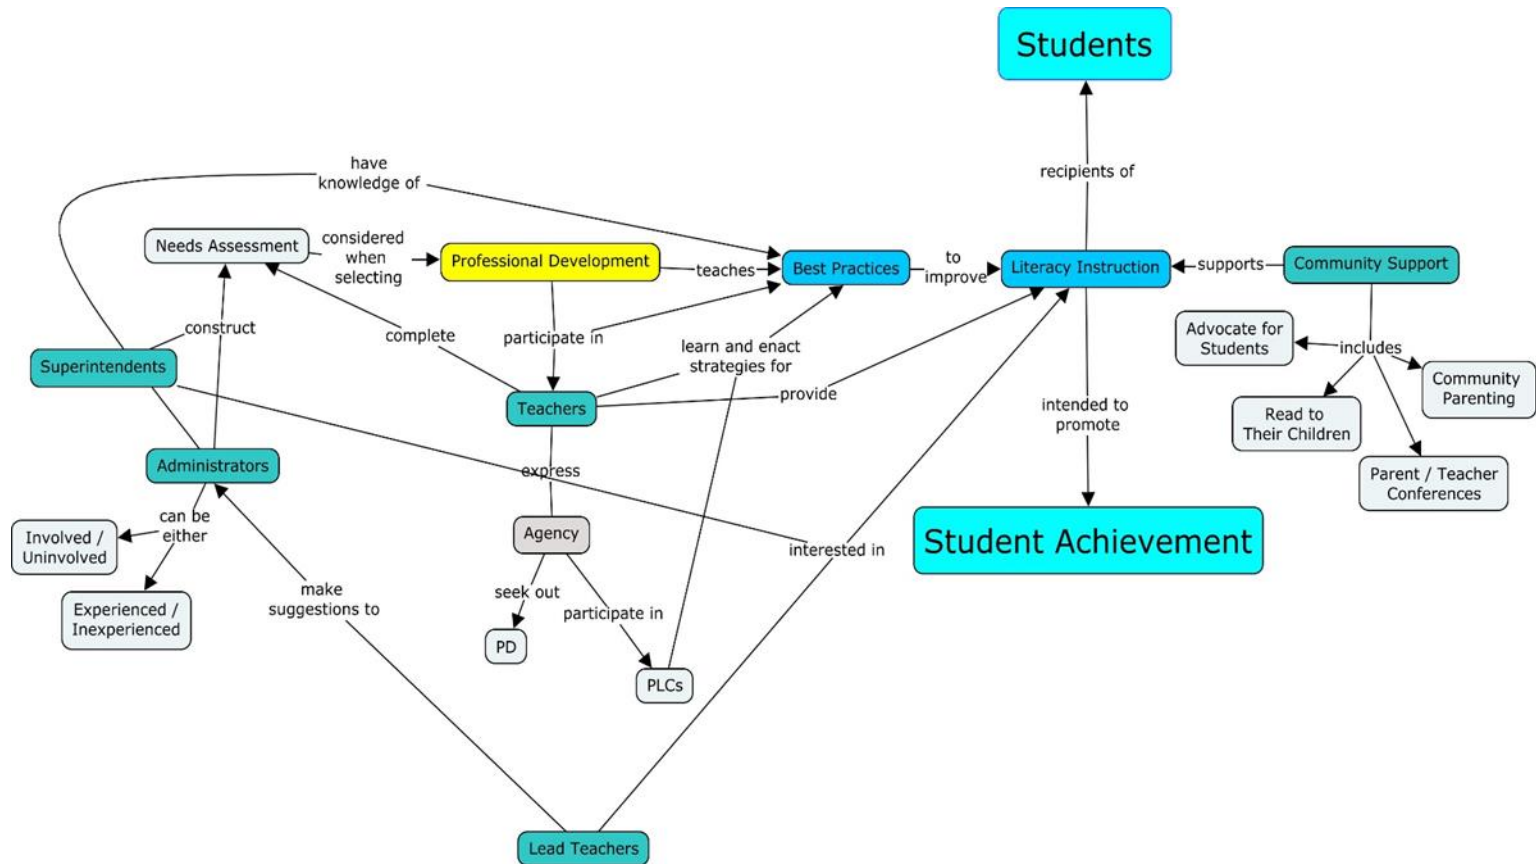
Students

have knowledge of

recipients of

Needs Assessment

considered when selecting

Professional Development

teaches

Best Practices

to improve

Literacy Instruction

supports

Community Support

construct

complete

participate in

learn and enact strategies for

Advocate for Students

includes

Community Parenting

Superintendents

Teachers

provide

Read to Their Children

intended to promote

Administrators

express

Parent / Teacher Conferences

can be either

Involved / Uninvolved

Agency

interested in

Student Achievement

Experienced / Inexperienced

make suggestions to

seek out

participate in

PD

PLCs

Lead Teachers